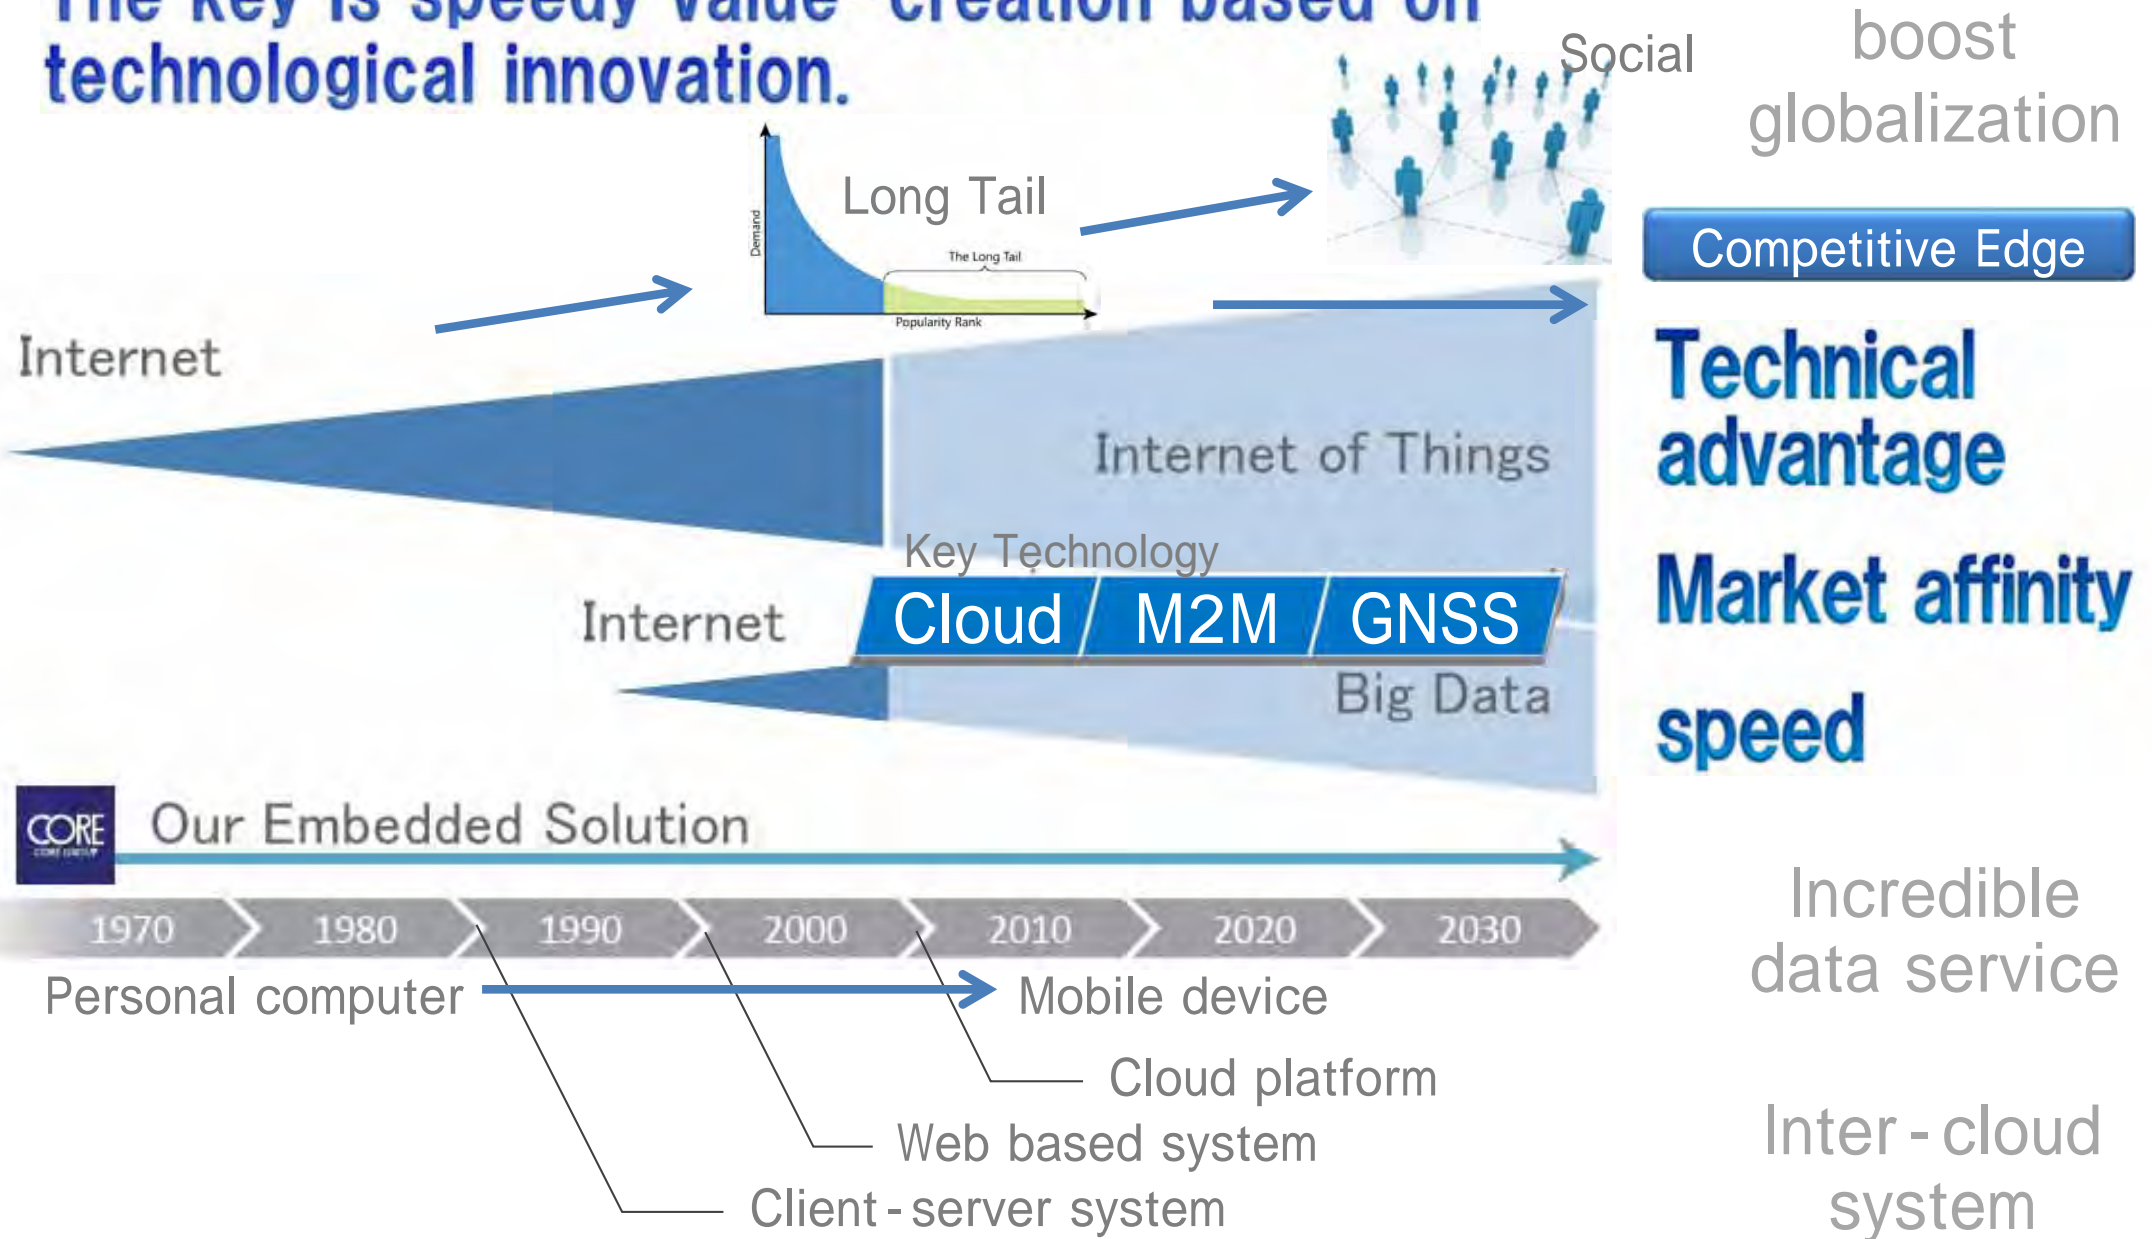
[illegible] technological innovation.

Long Tail

Demand

The Long Tail

Popularity Rank

Social

boost globalization

Competitive Edge

Technical advantage

Market affinity

speed

Internet

Internet of Things

Key Technology

Internet

Cloud M2M GNSS

Big Data

CORE

Our Embedded Solution

1970 1980 1990 2000 2010 2020 2030

Personal computer

Mobile device

Cloud platform

Web based system

Client - server system

Incredible data service

Inter - cloud system